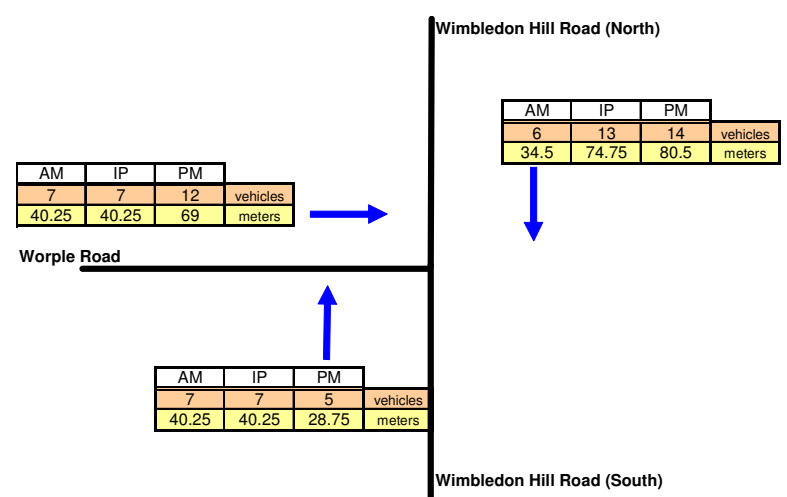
Wimbledon Hill Road (North)

| AM | IP | PM | |
|---|---|---|---|
| 6 | 13 | 14 | vehicles |
| 34.5 | 74.75 | 80.5 | meters |

| AM | IP | PM | |
|---|---|---|---|
| 7 | 7 | 12 | vehicles |
| 40.25 | 40.25 | 69 | meters |

Worple Road

| AM | IP | PM | |
|---|---|---|---|
| 7 | 7 | 5 | vehicles |
| 40.25 | 40.25 | 28.75 | meters |

Wimbledon Hill Road (South)